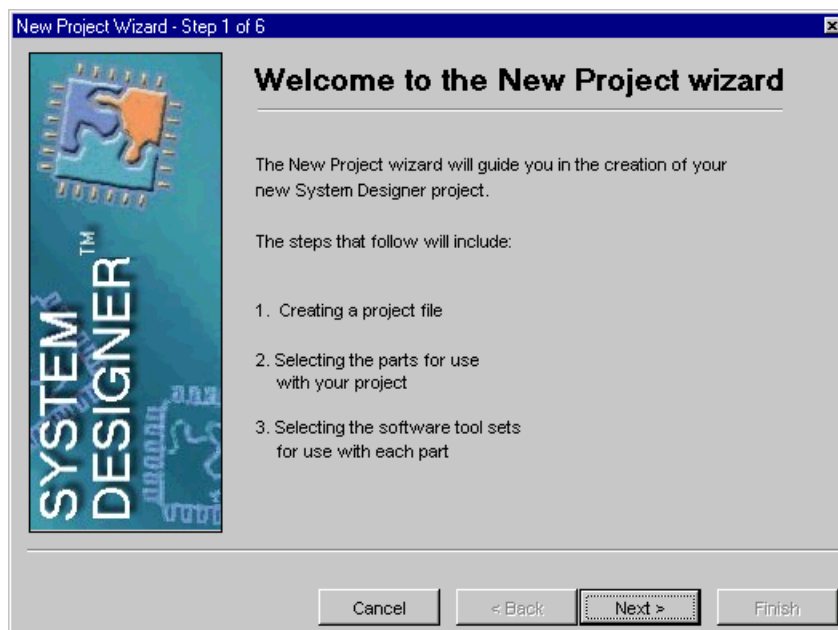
New Project Wizard - Step 1 of 6

SYSTEM DESIGNER™

Welcome to the New Project wizard

The New Project wizard will guide you in the creation of your new System Designer project.

The steps that follow will include:

1. Creating a project file

2. Selecting the parts for use with your project

3. Selecting the software tool sets for use with each part

Cancel

< Back

Next >

Finish